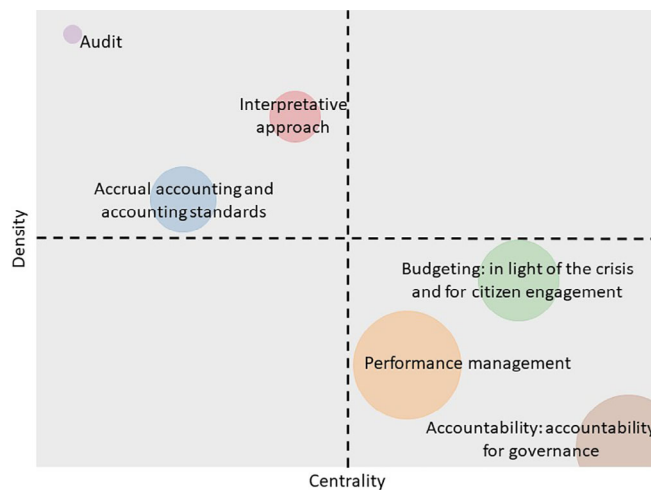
Audit

Interpretative approach

Accrual accounting and accounting standards

Density

Budgeting: in light of the crisis and for citizen engagement

Performance management

Accountability: accountability for governance

Centrality